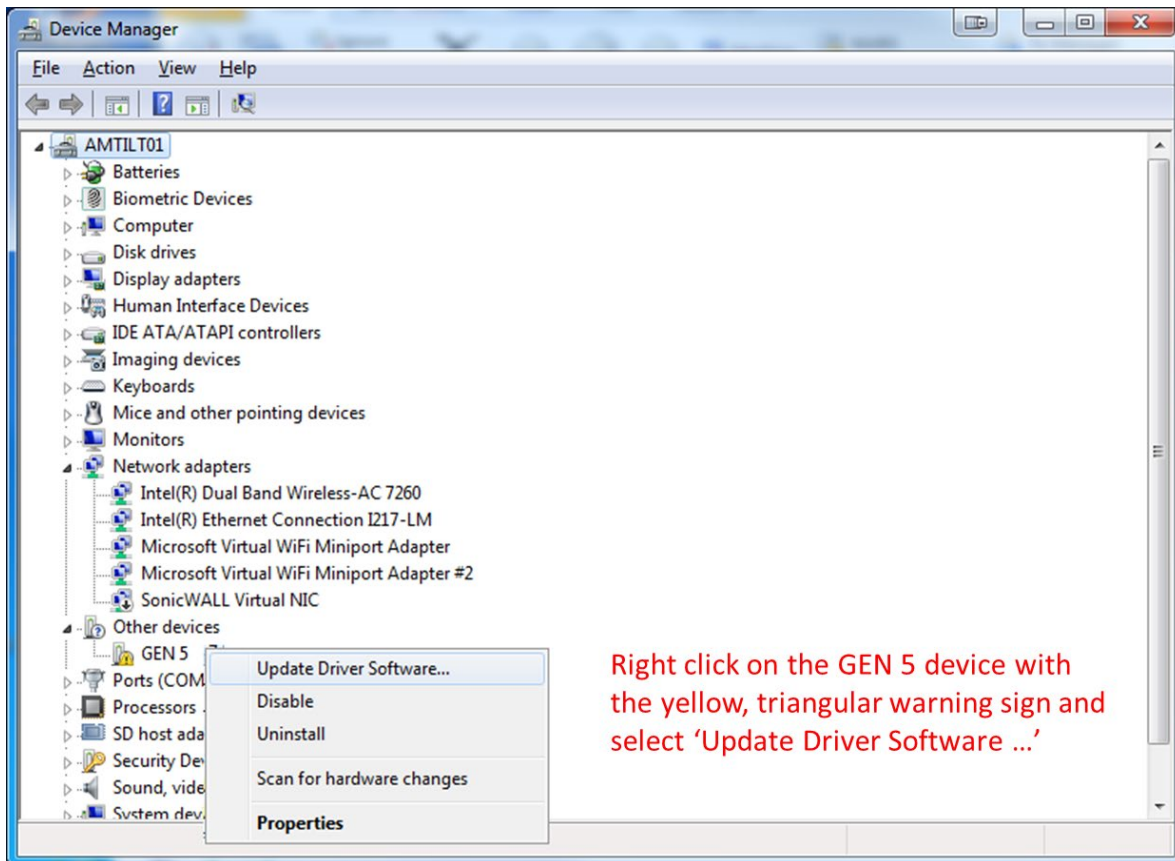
Device Manager

File Action View Help

AMTILT01
Batteries
Biometric Devices
Computer
Disk drives
Display adapters
Human Interface Devices
IDE ATA/ATAPI controllers
Imaging devices
Keyboards
Mice and other pointing devices
Monitors
Network adapters
Intel(R) Dual Band Wireless-AC 7260
Intel(R) Ethernet Connection I217-LM
Microsoft Virtual WiFi Miniport Adapter
Microsoft Virtual WiFi Miniport Adapter #2
SonicWALL Virtual NIC
Other devices
GEN 5
Ports (COM
Processors
SD host ada
Security De
Sound, vide
System dev

Update Driver Software...
Disable
Uninstall
Scan for hardware changes
Properties

Right click on the GEN 5 device with the yellow, triangular warning sign and select 'Update Driver Software …'